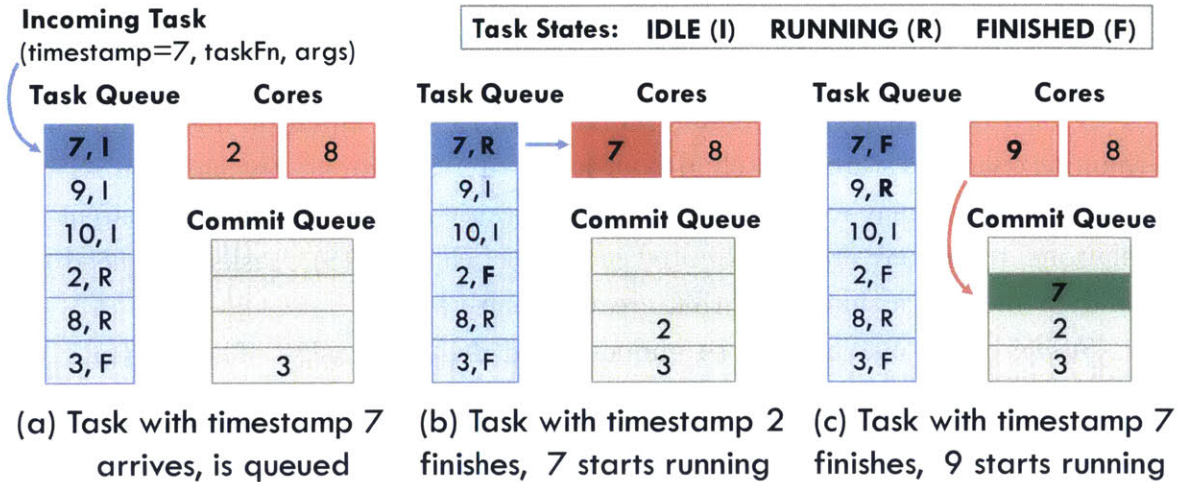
Incoming Task
(timestamp=7, taskFn, args)

Task States: IDLE (I) RUNNING (R) FINISHED (F)

Task Queue

| 7, I |
|---|
| 9, I |
| 10, I |
| 2, R |
| 8, R |
| 3, F |

Cores

2 8

Commit Queue

3

(a) Task with timestamp 7 arrives, is queued

Task Queue

| 7, R |
|---|
| 9, I |
| 10, I |
| 2, F |
| 8, R |
| 3, F |

Cores

7 8

Commit Queue

2
3

(b) Task with timestamp 2 finishes, 7 starts running

Task Queue

| 7, F |
|---|
| 9, R |
| 10, I |
| 2, F |
| 8, R |
| 3, F |

Cores

9 8

Commit Queue

7
2
3

(c) Task with timestamp 7 finishes, 9 starts running